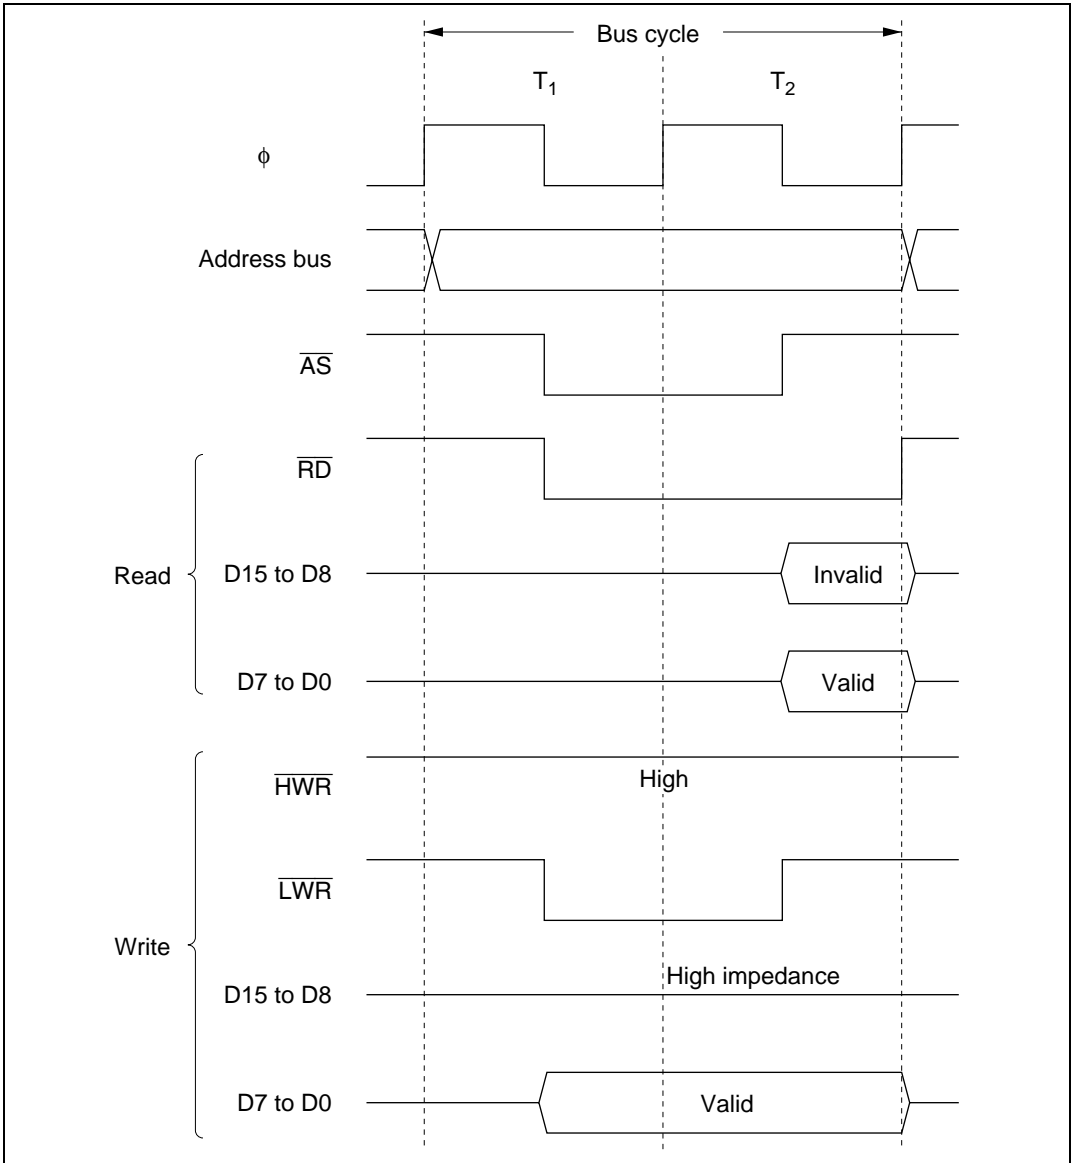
Bus cycle

$T_1$

$T_2$

$\phi$

Address bus

$\overline{AS}$

$\overline{RD}$

Read

D15 to D8

Invalid

D7 to D0

Valid

$\overline{HWR}$

High

$\overline{LWR}$

Write

D15 to D8

High impedance

D7 to D0

Valid